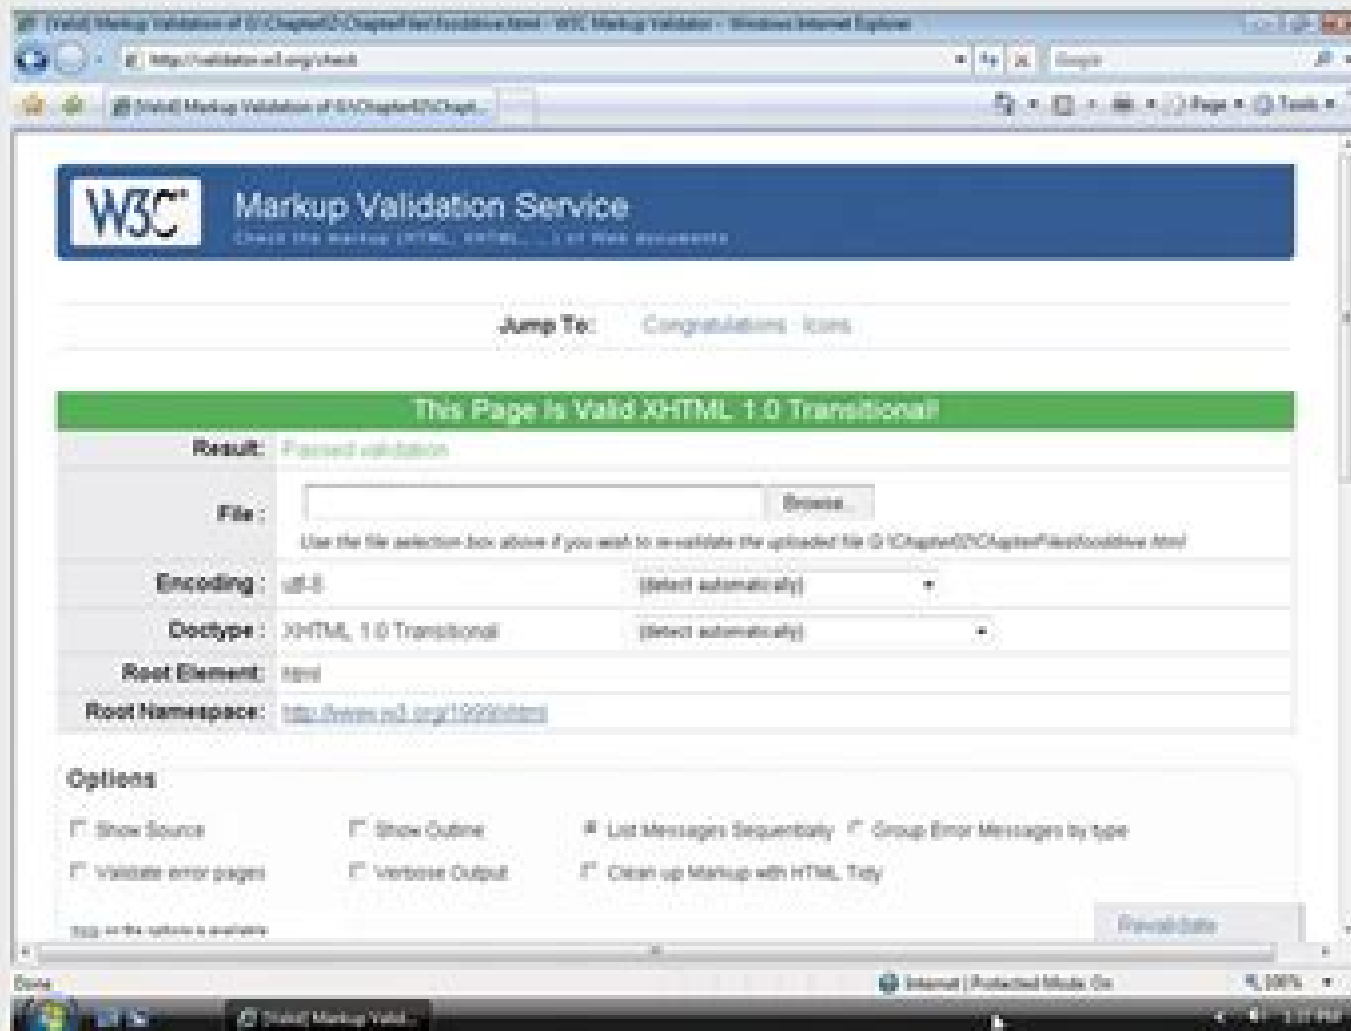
[Valid] Markup Validation of G:\Chapter02\ChapterFiles\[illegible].html - W3C Markup Validator - Windows Internet Explorer

http://validator.w3.org/check

Google

[Valid] Markup Validation of G:\Chapter02\Chapt...

Page ▾ Tools ▾

W3C

Markup Validation Service

Check the markup (HTML, XHTML, ...) of Web documents

Jump To: Congratulations · Icons

This Page Is Valid XHTML 1.0 Transitional!

| | |
|---|---|
| Result: | Passed validation |
| File : | Browse... Use the file selection box above if you wish to re-validate the uploaded file G:\Chapter02\ChapterFiles\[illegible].html |
| Encoding : | utf-8 (detect automatically) |
| Doctype : | XHTML 1.0 Transitional (detect automatically) |
| Root Element: | html |
| Root Namespace: | http://www.w3.org/1999/xhtml |

Options

Show Source · Show Outline · List Messages Sequentially · Group Error Messages by type

Validate error pages · Verbose Output · Clean up Markup with HTML Tidy

Help on the options is available

Revalidate

Done

Internet | Protected Mode: On

100%

[Valid] Markup Valid...

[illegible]